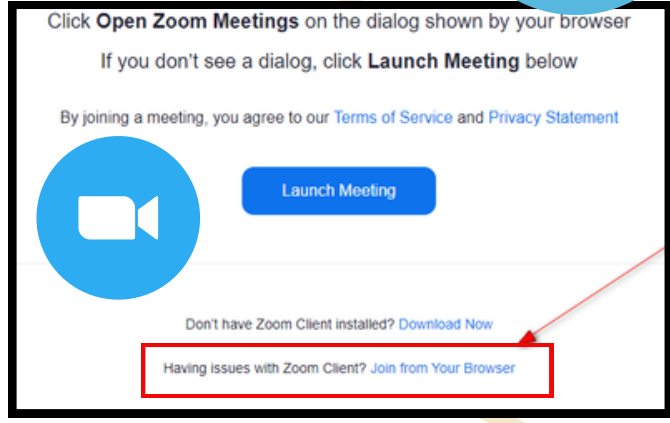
Click **Open Zoom Meetings** on the dialog shown by your browser

If you don't see a dialog, click **Launch Meeting** below

By joining a meeting, you agree to our Terms of Service and Privacy Statement

Launch Meeting

Don't have Zoom Client installed? Download Now

Having issues with Zoom Client? Join from Your Browser